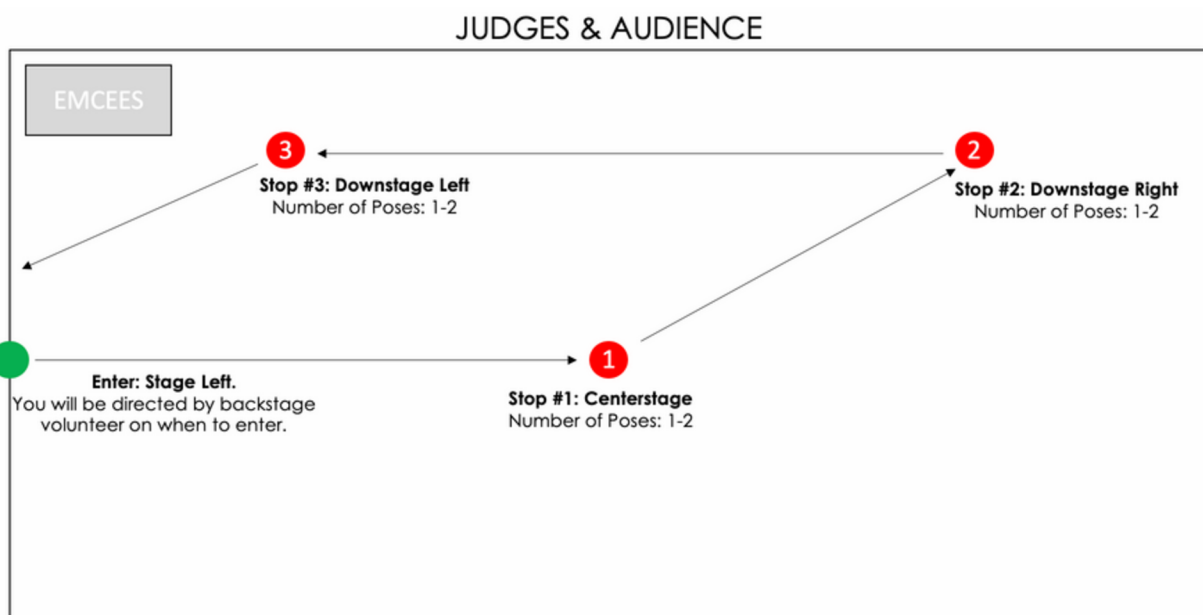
JUDGES & AUDIENCE

EMCEES

3
Stop #3: Downstage Left
Number of Poses: 1-2

2
Stop #2: Downstage Right
Number of Poses: 1-2

Enter: Stage Left.
You will be directed by backstage volunteer on when to enter.

1
Stop #1: Centerstage
Number of Poses: 1-2